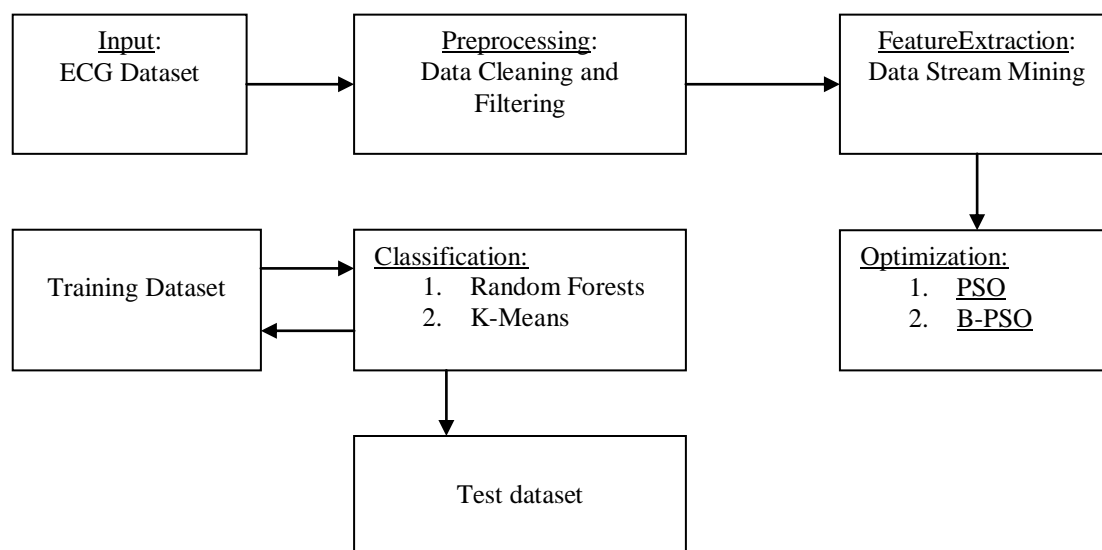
Input:
ECG Dataset

Preprocessing:
Data Cleaning and Filtering

FeatureExtraction:
Data Stream Mining

Training Dataset

Classification:
1. Random Forests
2. K-Means

Optimization:
1. PSO
2. B-PSO

Test dataset